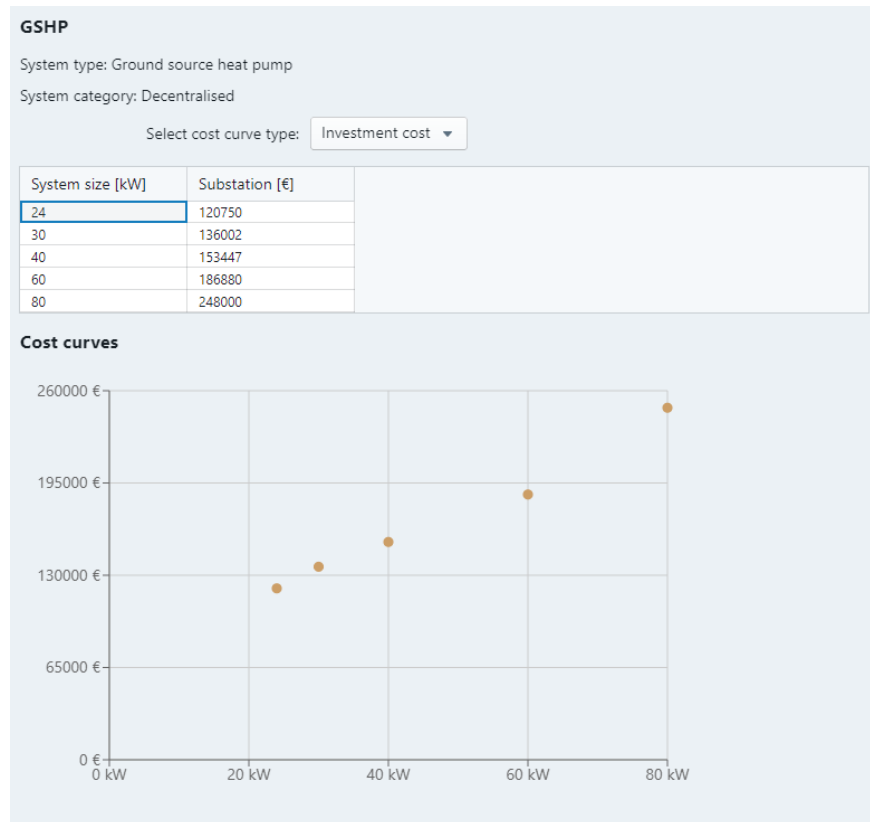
GSHP

System type: Ground source heat pump

System category: Decentralised

Select cost curve type: Investment cost

| System size [kW] | Substation [€] |
|---|---|
| 24 | 120750 |
| 30 | 136002 |
| 40 | 153447 |
| 60 | 186880 |
| 80 | 248000 |

Cost curves

260000 €
195000 €
130000 €
65000 €
0 €
0 kW
20 kW
40 kW
60 kW
80 kW